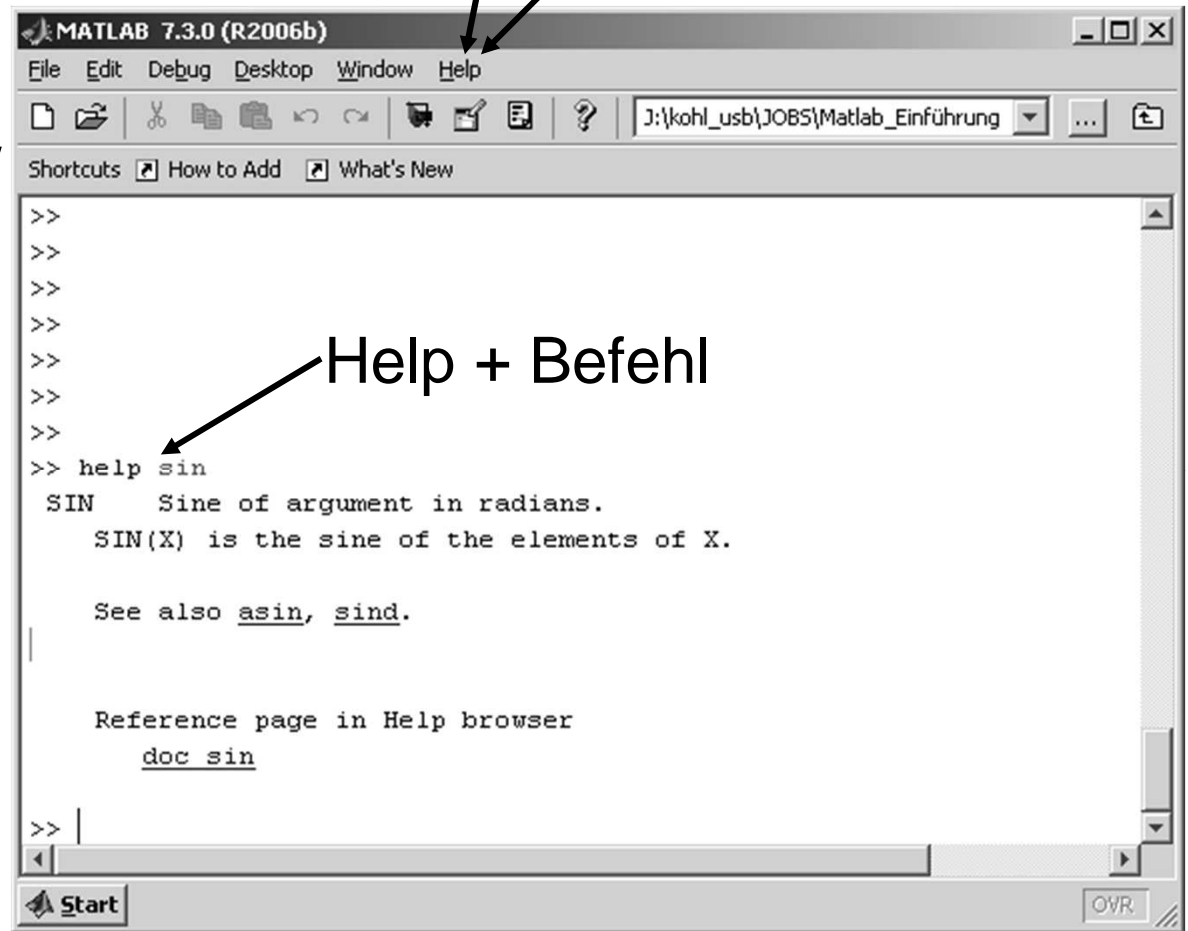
MATLAB 7.3.0 (R2006b)

File Edit Debug Desktop Window Help

J:\kohl_usb\JOBS\Matlab_Einführung ...

Shortcuts How to Add What's New

>>
>>
>>
>>
>>
>>
>>
>> help sin
SIN Sine of argument in radians.
SIN(X) is the sine of the elements of X.

See also asin, sind.

Reference page in Help browser
doc sin

>>

Help + Befehl

Start

OVR